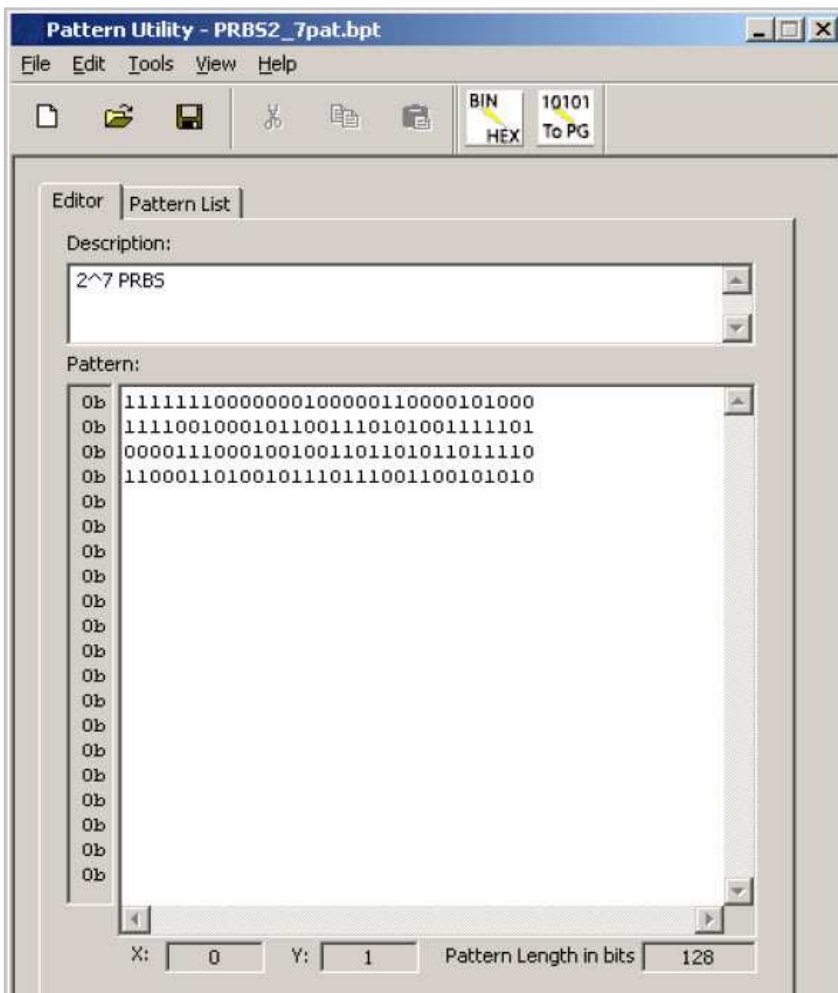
Pattern Utility - PRBS2_7pat.bpt

File Edit Tools View Help

BIN HEX 10101 To PG

Editor Pattern List

Description:

2^7 PRBS

Pattern:

| | |
|---|---|
| 0b | 11111110000000100000110000101000 |
| 0b | 11110010001011001110101001111101 |
| 0b | 00001110001001001101101011011110 |
| 0b | 11000110100101110111001100101010 |
| 0b | |
| 0b | |
| 0b | |
| 0b | |
| 0b | |
| 0b | |
| 0b | |
| 0b | |
| 0b | |
| 0b | |
| 0b | |
| 0b | |
| 0b | |
| 0b | |
| 0b | |
| 0b | |

X: 0 Y: 1 Pattern Length in bits 128